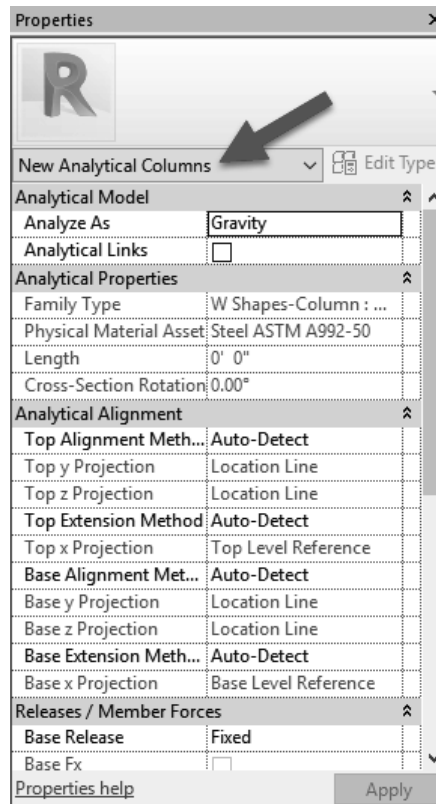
Properties

New Analytical Columns

Edit Type

Analytical Model

| | |
|---|---|
| Analyze As | Gravity |
| Analytical Links | |

Analytical Properties

| | |
|---|---|
| Family Type | W Shapes-Column : ... |
| Physical Material Asset | Steel ASTM A992-50 |
| Length | 0' 0" |
| Cross-Section Rotation | 0.00° |

Analytical Alignment

| | |
|---|---|
| Top Alignment Meth... | Auto-Detect |
| Top y Projection | Location Line |
| Top z Projection | Location Line |
| Top Extension Method | Auto-Detect |
| Top x Projection | Top Level Reference |
| Base Alignment Met... | Auto-Detect |
| Base y Projection | Location Line |
| Base z Projection | Location Line |
| Base Extension Meth... | Auto-Detect |
| Base x Projection | Base Level Reference |

Releases / Member Forces

| | |
|---|---|
| Base Release | Fixed |
| Base Fx | |

Properties help

Apply